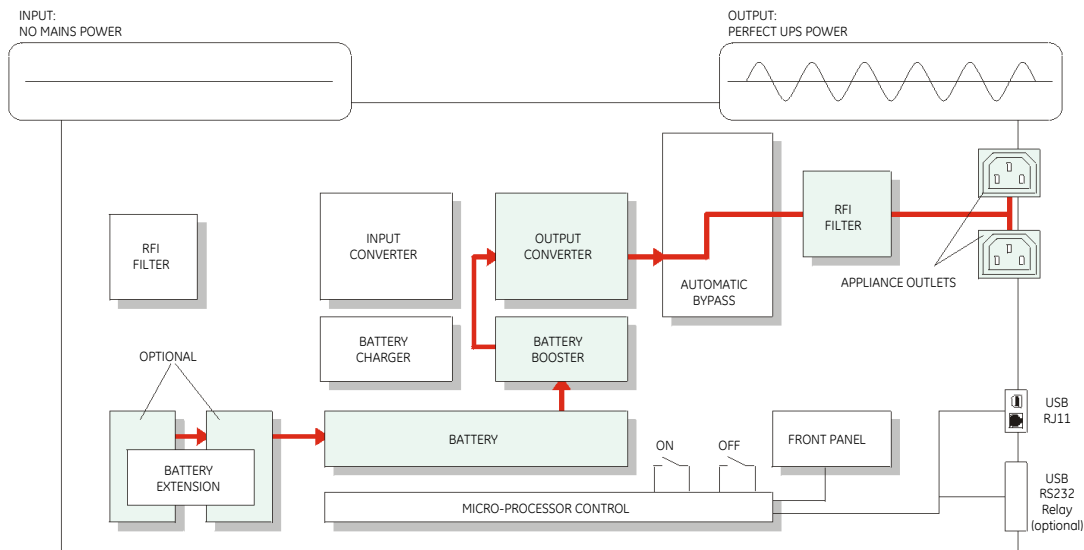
INPUT:
NO MAINS POWER

OUTPUT:
PERFECT UPS POWER

RFI
FILTER

INPUT
CONVERTER

OUTPUT
CONVERTER

AUTOMATIC
BYPASS

RFI
FILTER

APPLIANCE OUTLETS

BATTERY
CHARGER

BATTERY
BOOSTER

OPTIONAL

BATTERY
EXTENSION

BATTERY

ON

OFF

FRONT PANEL

MICRO-PROCESSOR CONTROL

USB
RJ11

USB
RS232
Relay
(optional)